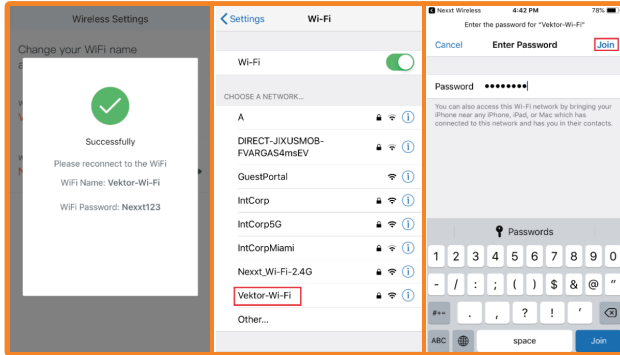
Wireless Settings

Change your WiFi name

Successfully

Please reconnect to the WiFi

WiFi Name: Vektor-Wi-Fi

WiFi Password: Nexxt123

< Settings Wi-Fi

Wi-Fi

CHOOSE A NETWORK...

A

DIRECT-JIXUSMOB-FVARGAS4msEV

GuestPortal

IntCorp

IntCorp5G

IntCorpMiami

Nexxt_Wi-Fi-2.4G

Vektor-Wi-Fi

Other...

Nexxt Wireless 4:42 PM 78%

Enter the password for "Vektor-Wi-Fi"

Cancel Enter Password Join

Password ••••••••

You can also access this Wi-Fi network by bringing your iPhone near any iPhone, iPad, or Mac which has connected to this network and has you in their contacts.

Passwords

1 2 3 4 5 6 7 8 9 0

- / : ; ( ) $ & @ "

#+= . , ? ! '

ABC space Join